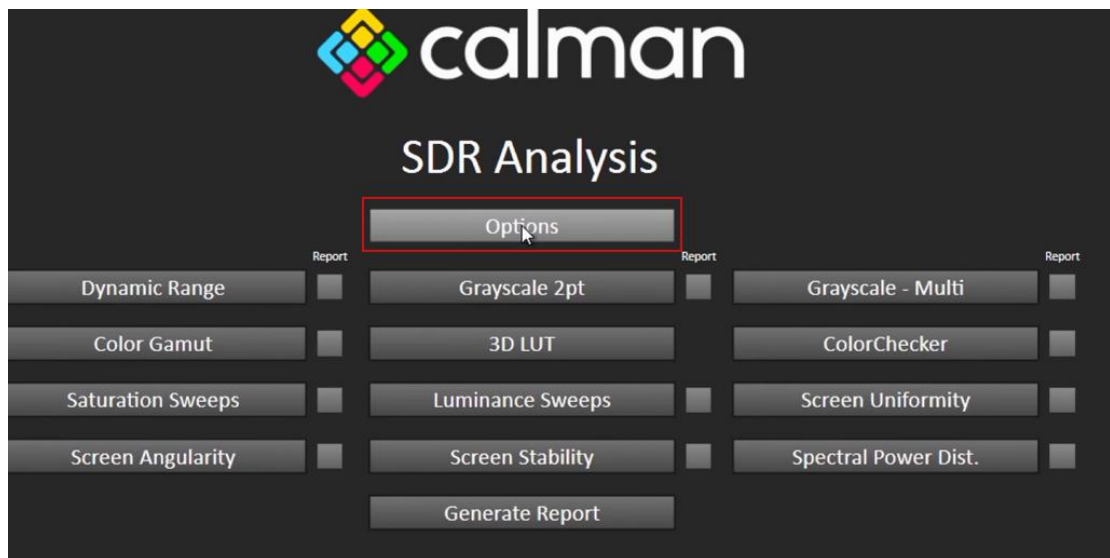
calman

SDR Analysis

Options

Report

Dynamic Range

Color Gamut

Saturation Sweeps

Screen Angularity

Report

Grayscale 2pt

3D LUT

Luminance Sweeps

Screen Stability

Generate Report

Report

Grayscale - Multi

ColorChecker

Screen Uniformity

Spectral Power Dist.